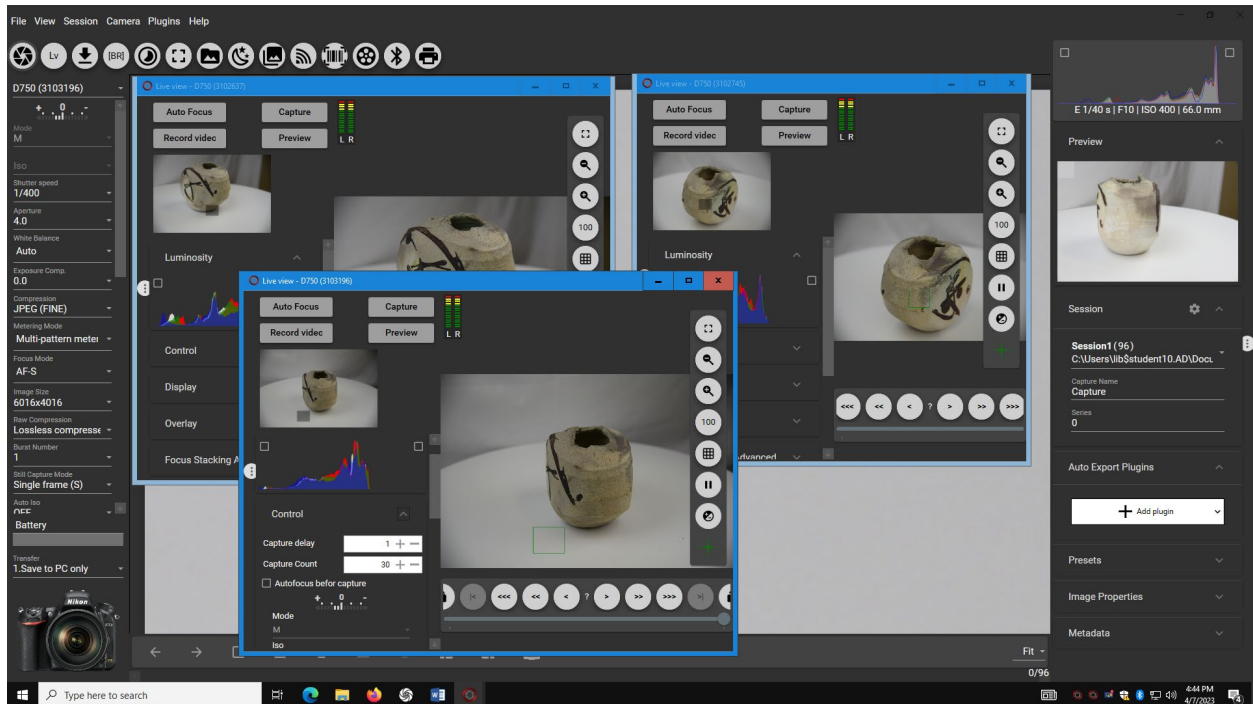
File View Session Camera Plugins Help

[BR]

D750 (3103196)

Mode
M

Iso

Shutter speed
1/400

Aperture
4.0

White Balance
Auto

Exposure Comp.
0.0

Compression
JPEG (FINE)

Metering Mode
Multi-pattern meter

Focus Mode
AF-S

Image Size
6016x4016

Raw Compression
Lossless compresse

Burst Number
1

Still Capture Mode
Single frame (S)

Auto Iso
OFF

Battery

Transfer
1.Save to PC only

Live view - D750 (3102637)

Auto Focus
Capture
Record video
Preview
L R

100

Luminosity
Control
Display
Overlay
Focus Stacking A

Live view - D750 (3102745)

Auto Focus
Capture
Record video
Preview
L R

100

Luminosity

<<< << < ? > >> >>>

Advanced

Live view - D750 (3103196)

Auto Focus
Capture
Record video
Preview
L R

100

Control
Capture delay 1
Capture Count 30
Autofocus befor capture
Mode
M
Iso

<<< << < ? > >> >>>

E 1/40 s | F10 | ISO 400 | 66.0 mm

Preview

Session

Session1 (96)
C:\Users\lib$student10.AD\Docu

Capture Name
Capture

Series
0

Auto Export Plugins

Add plugin

Presets

Image Properties

Metadata

Fit
0/96

Type here to search

4:44 PM
4/7/2023